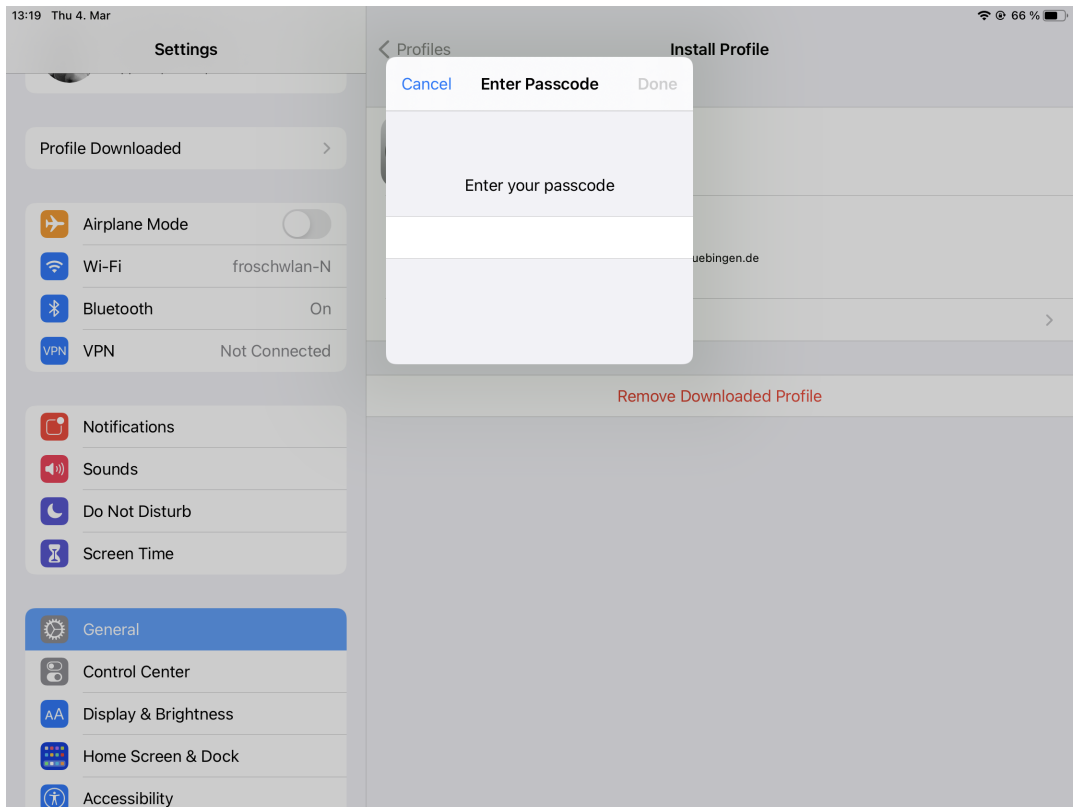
13:19 Thu 4. Mar
66 %

Settings

Profile Downloaded

Airplane Mode

Wi-Fi froschwlan-N

Bluetooth On

VPN Not Connected

Notifications

Sounds

Do Not Disturb

Screen Time

General

Control Center

Display & Brightness

Home Screen & Dock

Accessibility

Profiles

Install Profile

Cancel Enter Passcode Done

Enter your passcode

uebingen.de

Remove Downloaded Profile